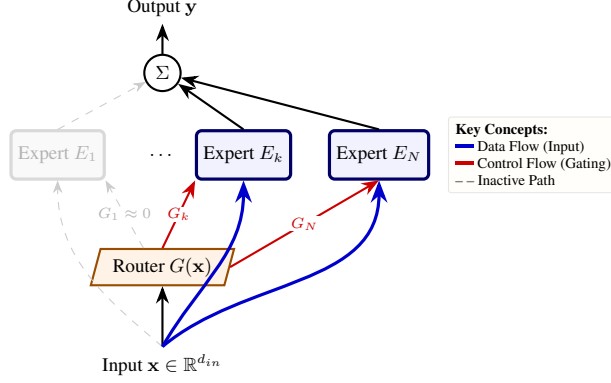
Output $\mathbf{y}$

$\Sigma$

Expert $E_1$

$\cdots$

Expert $E_k$

Expert $E_N$

$G_1 \approx 0$

$G_k$

$G_N$

Router $G(\mathbf{x})$

Input $\mathbf{x} \in \mathbb{R}^{d_{in}}$

Key Concepts:
Data Flow (Input)
Control Flow (Gating)
Inactive Path